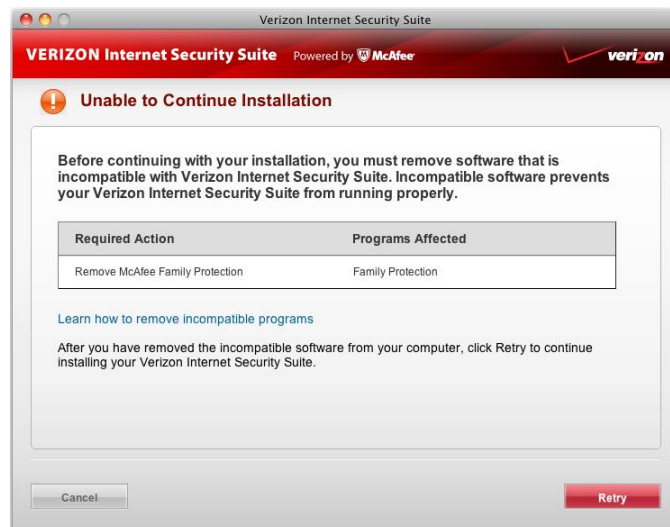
Verizon Internet Security Suite

VERIZON Internet Security Suite Powered by McAfee

verizon

Unable to Continue Installation

Before continuing with your installation, you must remove software that is incompatible with Verizon Internet Security Suite. Incompatible software prevents your Verizon Internet Security Suite from running properly.

| Required Action | Programs Affected |
|---|---|
| Remove McAfee Family Protection | Family Protection |

Learn how to remove incompatible programs

After you have removed the incompatible software from your computer, click Retry to continue installing your Verizon Internet Security Suite.

Cancel

Retry